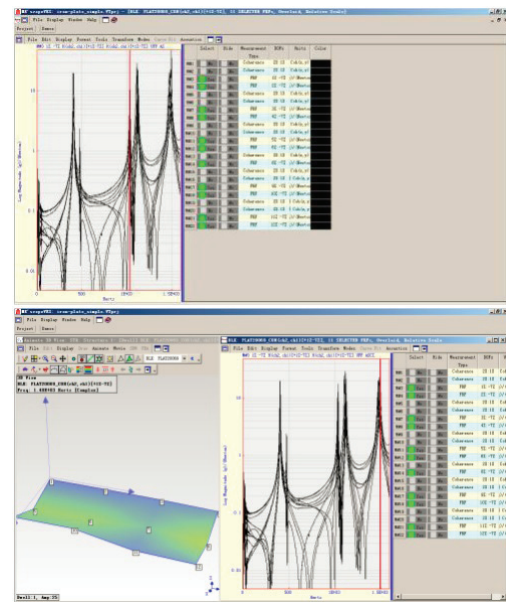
ME'scopeVES (vss-plate_sample VES.vsj) - [BLK PLATE0000_COH(x&2,x&1(+Z:+Z)), 52 SELECTED FRFs, Overlaid, Notation Tools]
File Display Window Help
Project Demos
File Edit Display Format Tools Transform Modes Curve Fit Animation
BLK (1 +Z1 +Z1)

| Select | Side | Measurement Type | DOFs | Units | Color |
|---|---|---|---|---|---|
| | | Coherence | 1Z:1Z | [Coh/in/...] | |
| | | FRF | 1Z:+Z2 | (in/(lbf...)) | |
| | | Coherence | 2Z:1Z | | |
| | | FRF | 2Z:+Z2 | | |
| | | Coherence | 3Z:1Z | | |
| | | FRF | 3Z:+Z2 | | |
| | | Coherence | 4Z:1Z | | |
| | | FRF | 4Z:+Z2 | | |
| | | Coherence | 5Z:1Z | | |
| | | FRF | 5Z:+Z2 | | |
| | | Coherence | 6Z:1Z | | |
| | | FRF | 6Z:+Z2 | | |
| | | Coherence | 10Z:1Z | | |
| | | FRF | 10Z:+Z2 | | |
| | | Coherence | 11Z:1Z | | |
| | | FRF | 11Z:+Z2 | | |
| | | Coherence | 12Z:1Z | | |
| | | FRF | 12Z:+Z2 | | |

Log Magnitude (g/lbf)
10
1
0.1
0.01
0
500
1000
1.5E+03
Hertz

ME'scopeVES (vss-plate_sample VES.vsj)
File Display Window Help
Project Demos
3D View
BLK PLATE0000_COH(x&2,x&1(+Z:+Z))
Freq: 1.00E+03 Hertz (Complex)
Dwell: 1, Amp: 25
BLK PLATE0000_COH(x&2,x&1(+Z:+Z)), 52 SELECTED FRFs, Overlaid, Notation Tools
File Edit Display Format Tools Transform Modes Curve Fit Animation

| Select | Side | Measurement Type | DOFs |
|---|---|---|---|
| | | Coherence | 1Z:1Z |
| | | FRF | 1Z:+Z2 |
| | | Coherence | 2Z:1Z |
| | | FRF | 2Z:+Z2 |
| | | Coherence | 3Z:1Z |
| | | FRF | 3Z:+Z2 |
| | | Coherence | 4Z:1Z |
| | | FRF | 4Z:+Z2 |
| | | Coherence | 5Z:1Z |
| | | FRF | 5Z:+Z2 |
| | | Coherence | 10Z:1Z |
| | | FRF | 10Z:+Z2 |
| | | Coherence | 11Z:1Z |
| | | FRF | 11Z:+Z2 |
| | | Coherence | 12Z:1Z |
| | | FRF | 12Z:+Z2 |

Log Magnitude (g/lbf)
0
500
1000
1.5E+03
Hertz